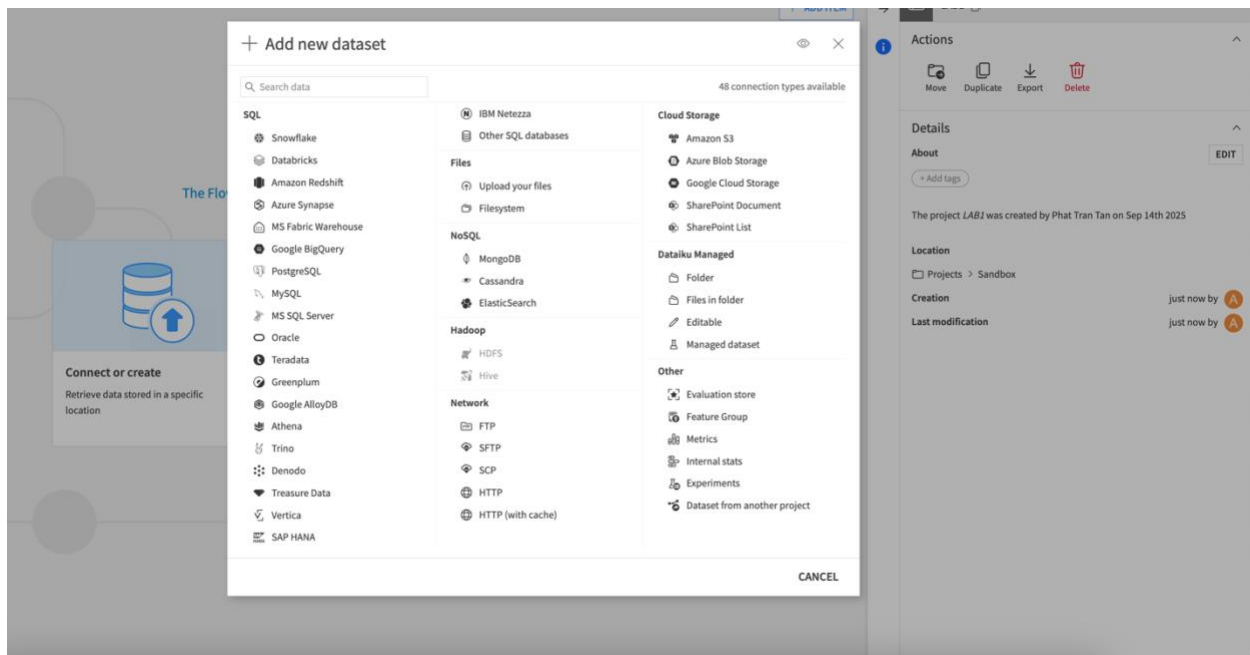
+ Add new dataset

Search data

48 connection types available

SQL
Snowflake
Databricks
Amazon Redshift
Azure Synapse
MS Fabric Warehouse
Google BigQuery
PostgreSQL
MySQL
MS SQL Server
Oracle
Teradata
Greenplum
Google AlloyDB
Athena
Trino
Denodo
Treasure Data
Vertica
SAP HANA

IBM Netezza
Other SQL databases

Files
Upload your files
Filesystem

NoSQL
MongoDB
Cassandra
ElasticSearch

Hadoop
HDFS
Hive

Network
FTP
SFTP
SCP
HTTP
HTTP (with cache)

Cloud Storage
Amazon S3
Azure Blob Storage
Google Cloud Storage
SharePoint Document
SharePoint List

Dataiku Managed
Folder
Files in folder
Editable
Managed dataset

Other
Evaluation store
Feature Group
Metrics
Internal stats
Experiments
Dataset from another project

CANCEL

The Flo

Connect or create
Retrieve data stored in a specific location

Actions
Move Duplicate Export Delete

Details
About
EDIT
+ Add tags

The project LAB1 was created by Phat Tran Tan on Sep 14th 2025

Location
Projects > Sandbox
Creation just now by A
Last modification just now by A